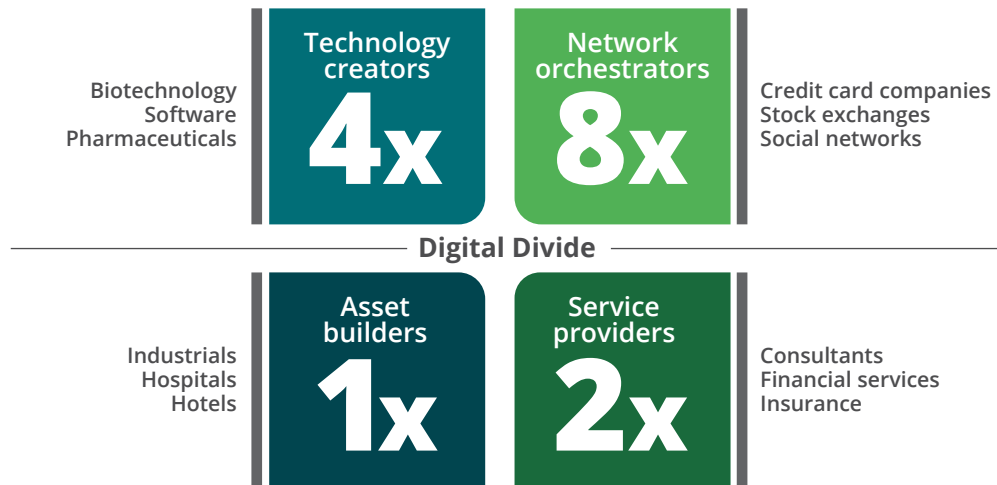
Biotechnology
Software
Pharmaceuticals

Technology creators
4x

Network orchestrators
8x

Credit card companies
Stock exchanges
Social networks

Digital Divide

Industrials
Hospitals
Hotels

Asset builders
1x

Service providers
2x

Consultants
Financial services
Insurance